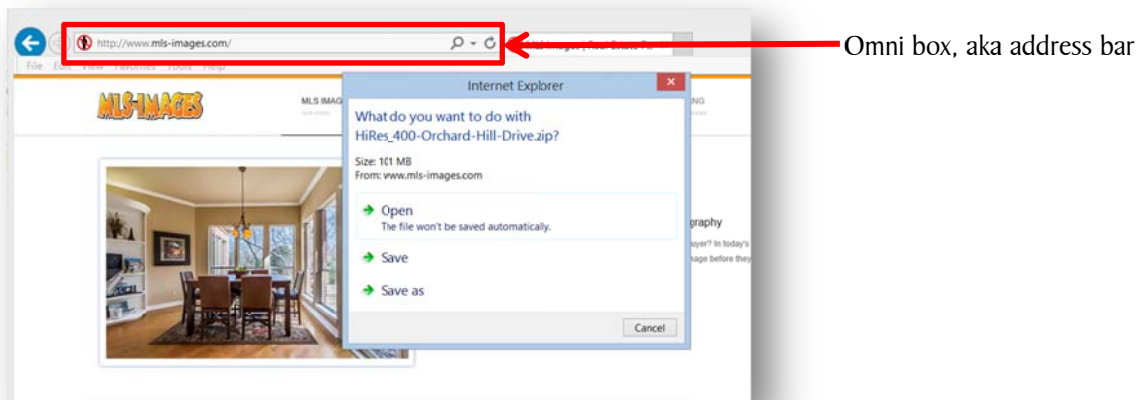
http://www.mls-images.com/

MLS Images | Real Estate Ph

File Edit View Favorites Tools Help

MLS-IMAGES

MLS IMAG

NG

Omni box, aka address bar

Internet Explorer

What do you want to do with HiRes_400-Orchard-Hill-Drive.zip?

Size: 101 MB
From: www.mls-images.com

Open
The file won't be saved automatically.

Save

Save as

Cancel

graphy

ayer? In today's

sage before they